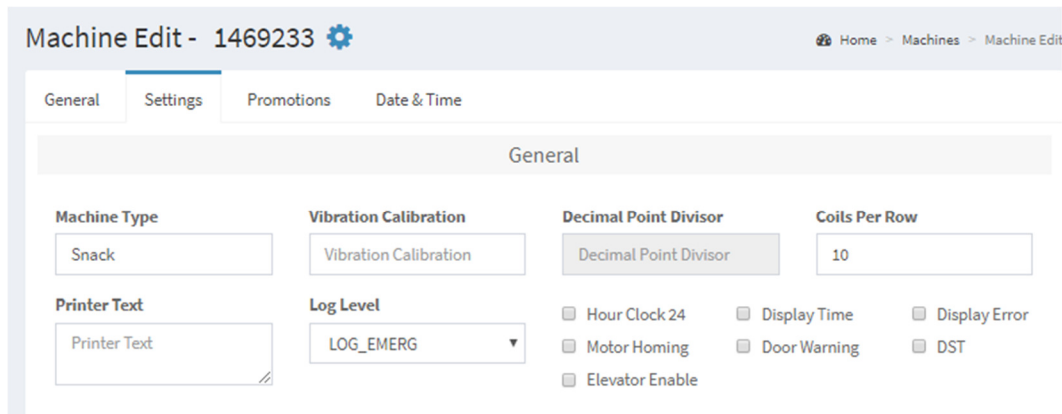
Machine Edit - 1469233

Home > Machines > Machine Edit

General Settings Promotions Date & Time

General

Machine Type
Snack

Vibration Calibration
Vibration Calibration

Decimal Point Divisor
Decimal Point Divisor

Coils Per Row
10

Printer Text
Printer Text

Log Level
LOG_EMERG

Hour Clock 24
Display Time
Display Error
Motor Homing
Door Warning
DST
Elevator Enable